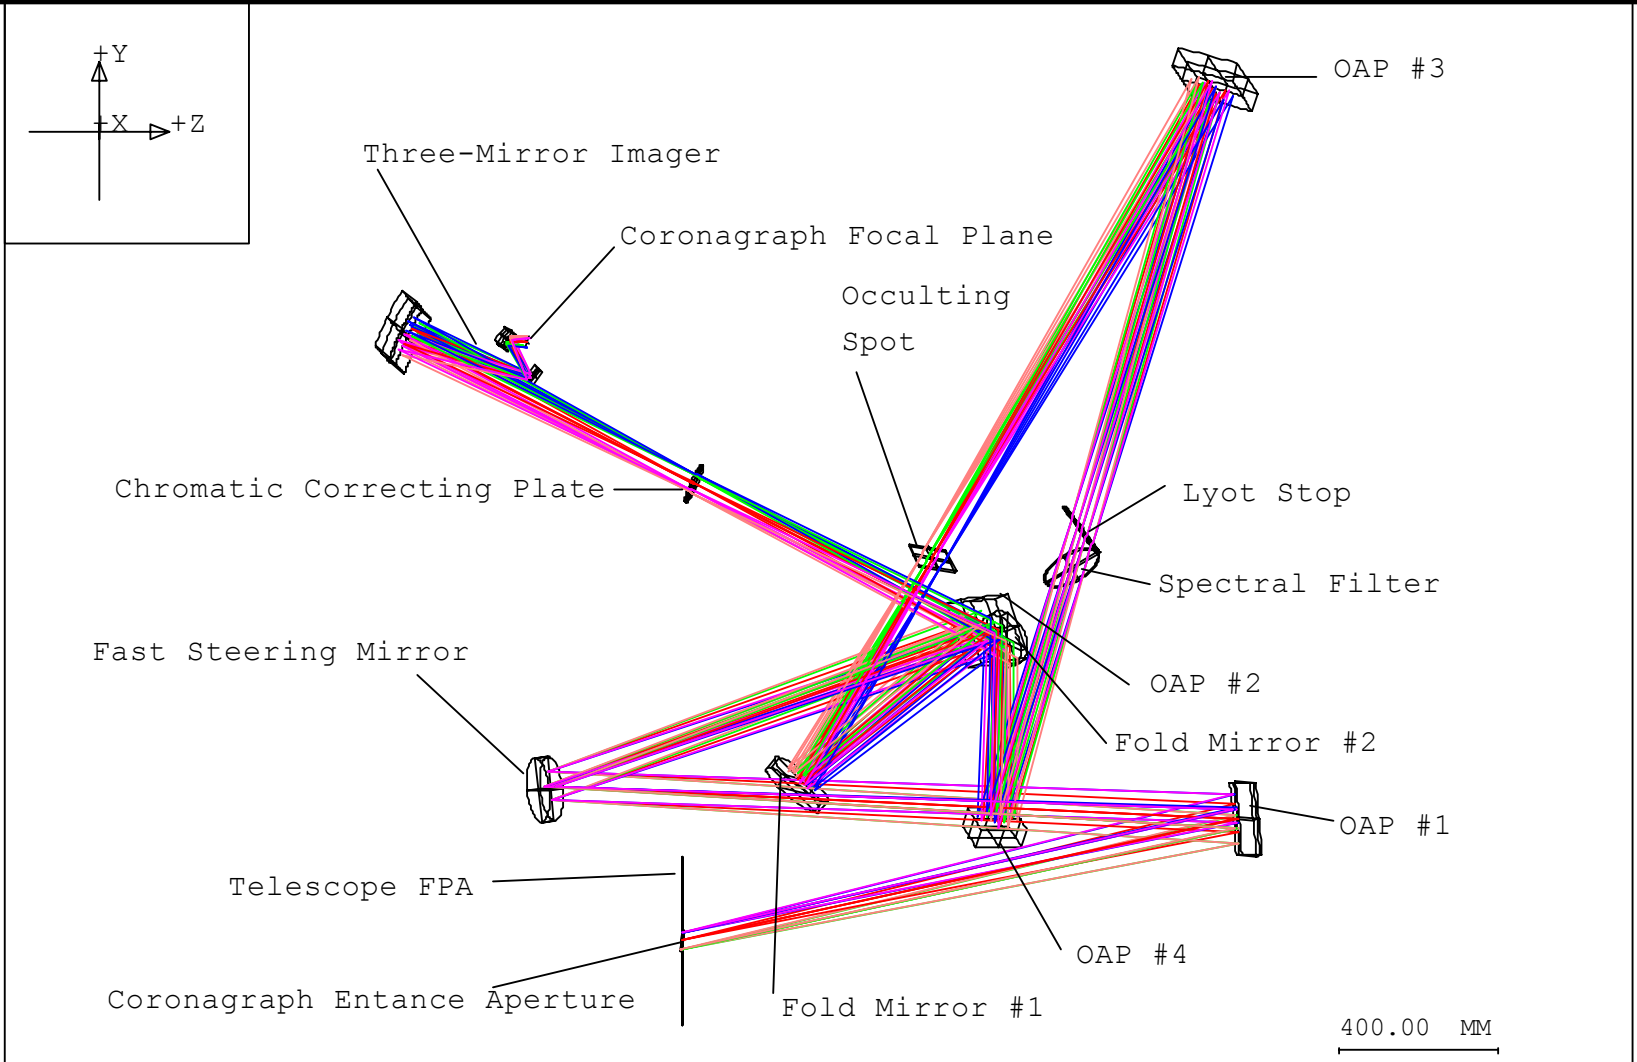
+Y
+X
+Z

OAP #3

Three-Mirror Imager

Coronagraph Focal Plane

Occulting Spot

Chromatic Correcting Plate

Lyot Stop

Spectral Filter

Fast Steering Mirror

OAP #2

Fold Mirror #2

OAP #1

Telescope FPA

OAP #4

Coronagraph Entance Aperture

Fold Mirror #1

400.00 MM